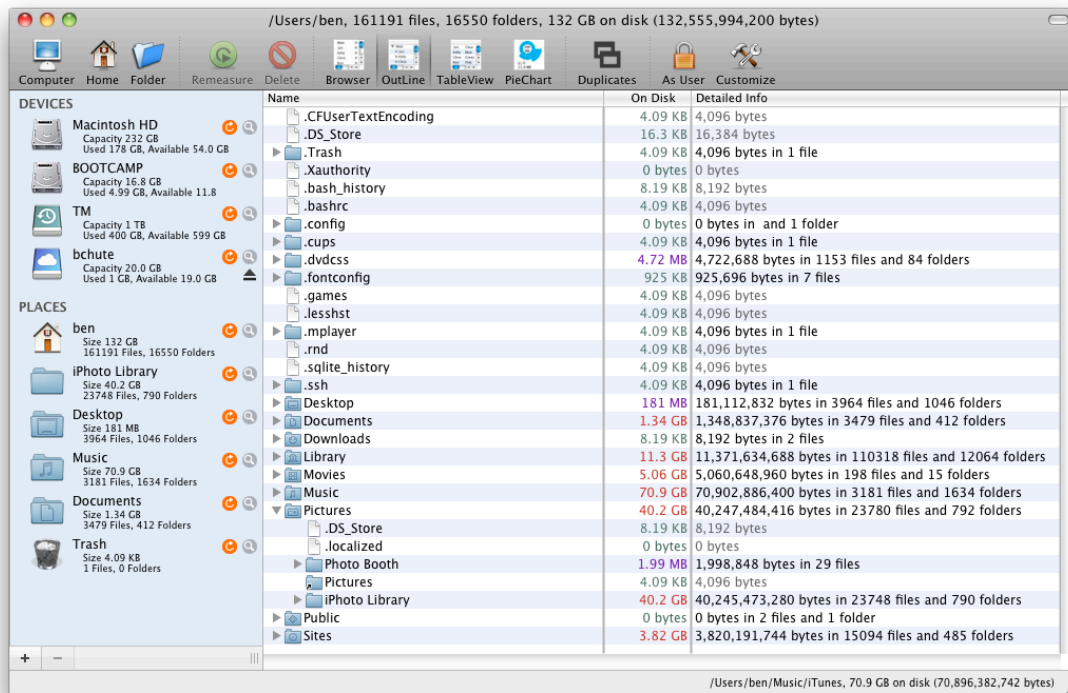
/Users/ben, 161191 files, 16550 folders, 132 GB on disk (132,555,994,200 bytes)

Computer Home Folder Remeasure Delete Browser OutLine TableView PieChart Duplicates As User Customize

DEVICES

Macintosh HD
Capacity 232 GB
Used 178 GB, Available 54.0 GB

BOOTCAMP
Capacity 16.8 GB
Used 4.99 GB, Available 11.8

TM
Capacity 1 TB
Used 400 GB, Available 599 GB

bchute
Capacity 20.0 GB
Used 1 GB, Available 19.0 GB

PLACES

ben
Size 132 GB
161191 Files, 16550 Folders

iPhoto Library
Size 40.2 GB
23748 Files, 790 Folders

Desktop
Size 181 MB
3964 Files, 1046 Folders

Music
Size 70.9 GB
3181 Files, 1634 Folders

Documents
Size 1.34 GB
3479 Files, 412 Folders

Trash
Size 4.09 KB
1 Files, 0 Folders

+ −

| Name | On Disk | Detailed Info |
|---|---|---|
| .CFUserTextEncoding | 4.09 KB | 4,096 bytes |
| .DS_Store | 16.3 KB | 16,384 bytes |
| .Trash | 4.09 KB | 4,096 bytes in 1 file |
| .Xauthority | 0 bytes | 0 bytes |
| .bash_history | 8.19 KB | 8,192 bytes |
| .bashrc | 4.09 KB | 4,096 bytes |
| .config | 0 bytes | 0 bytes in and 1 folder |
| .cups | 4.09 KB | 4,096 bytes in 1 file |
| .dvdcss | 4.72 MB | 4,722,688 bytes in 1153 files and 84 folders |
| .fontconfig | 925 KB | 925,696 bytes in 7 files |
| .games | 4.09 KB | 4,096 bytes |
| .lesshst | 4.09 KB | 4,096 bytes |
| .mplayer | 4.09 KB | 4,096 bytes in 1 file |
| .rnd | 4.09 KB | 4,096 bytes |
| .sqlite_history | 4.09 KB | 4,096 bytes |
| .ssh | 4.09 KB | 4,096 bytes in 1 file |
| Desktop | 181 MB | 181,112,832 bytes in 3964 files and 1046 folders |
| Documents | 1.34 GB | 1,348,837,376 bytes in 3479 files and 412 folders |
| Downloads | 8.19 KB | 8,192 bytes in 2 files |
| Library | 11.3 GB | 11,371,634,688 bytes in 110318 files and 12064 folders |
| Movies | 5.06 GB | 5,060,648,960 bytes in 198 files and 15 folders |
| Music | 70.9 GB | 70,902,886,400 bytes in 3181 files and 1634 folders |
| Pictures | 40.2 GB | 40,247,484,416 bytes in 23780 files and 792 folders |
| .DS_Store | 8.19 KB | 8,192 bytes |
| .localized | 0 bytes | 0 bytes |
| Photo Booth | 1.99 MB | 1,998,848 bytes in 29 files |
| Pictures | 4.09 KB | 4,096 bytes |
| iPhoto Library | 40.2 GB | 40,245,473,280 bytes in 23748 files and 790 folders |
| Public | 0 bytes | 0 bytes in 2 files and 1 folder |
| Sites | 3.82 GB | 3,820,191,744 bytes in 15094 files and 485 folders |

/Users/ben/Music/iTunes, 70.9 GB on disk (70,896,382,742 bytes)